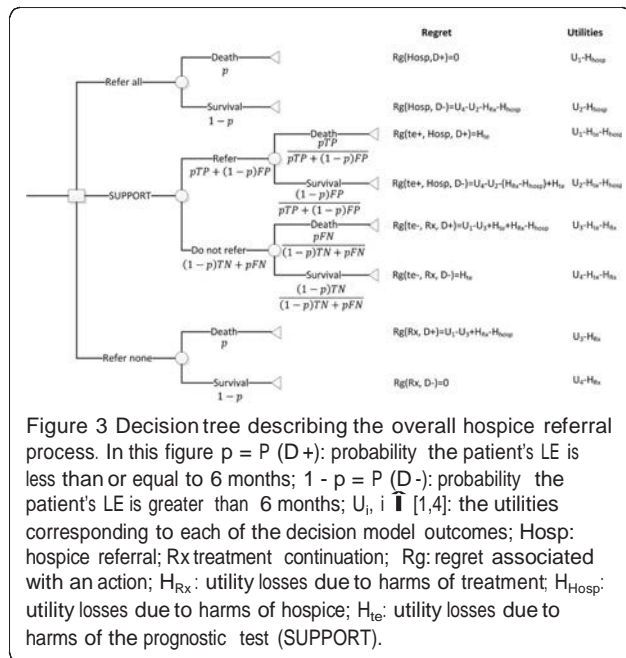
Regret

Utilities

Refer all

Death
$p$

Survival
$1-p$

Rg(Hosp,D+)=0

$U_1$-$H_{hosp}$

Rg(Hosp, D-)=$U_4$-$U_2$-$H_{Rx}$-$H_{hosp}$

$U_2$-$H_{hosp}$

SUPPORT

Refer
$pTP+(1-p)FP$

Death
$\frac{pTP}{pTP+(1-p)FP}$

Rg(te+, Hosp, D+)=$H_{te}$

$U_1$-$H_{te}$-$H_{hosp}$

Survival
$\frac{(1-p)FP}{pTP+(1-p)FP}$

Rg(te+, Hosp, D-)=$U_4$-$U_2$-($H_{Rx}$-$H_{hosp}$)+$H_{te}$

$U_2$-$H_{te}$-$H_{hosp}$

Do not refer
$(1-p)TN+pFN$

Death
$\frac{pFN}{(1-p)TN+pFN}$

Rg(te-, Rx, D+)=$U_1$-$U_3$+$H_{te}$+$H_{Rx}$-$H_{hosp}$

$U_3$-$H_{te}$-$H_{Rx}$

Survival
$\frac{(1-p)TN}{(1-p)TN+pFN}$

Rg(te-, Rx, D-)=$H_{te}$

$U_4$-$H_{te}$-$H_{Rx}$

Refer none

Death
$p$

Rg(Rx, D+)=$U_1$-$U_3$+$H_{Rx}$-$H_{hosp}$

$U_3$-$H_{Rx}$

Survival
$1-p$

Rg(Rx, D-)=0

$U_4$-$H_{Rx}$

Figure 3 Decision tree describing the overall hospice referral process. In this figure p = P (D +): probability the patient's LE is less than or equal to 6 months; 1 - p = P (D -): probability the patient's LE is greater than 6 months; $U_i$, i Î [1,4]: the utilities corresponding to each of the decision model outcomes; Hosp: hospice referral; Rx treatment continuation; Rg: regret associated with an action; $H_{Rx}$: utility losses due to harms of treatment; $H_{Hosp}$: utility losses due to harms of hospice; $H_{te}$: utility losses due to harms of the prognostic test (SUPPORT).